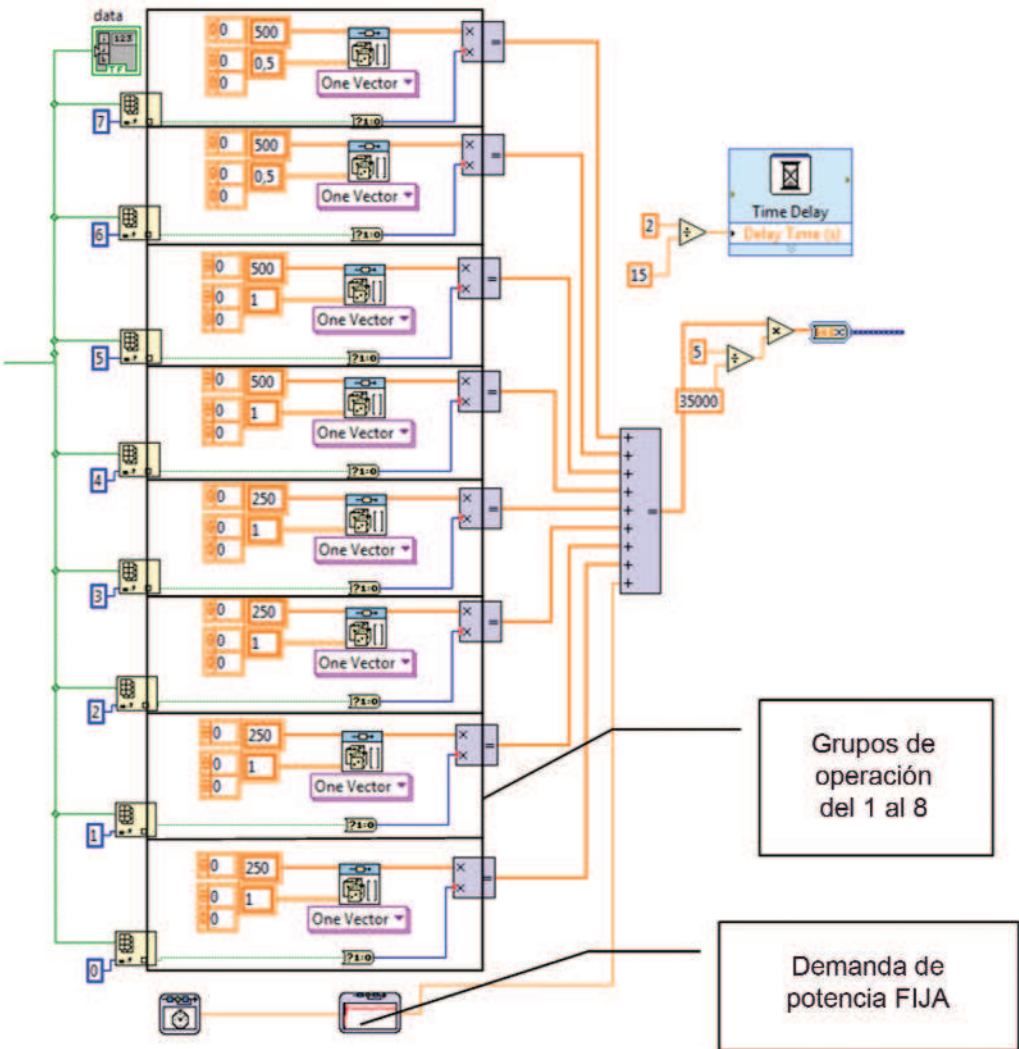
data

0 500
0 0,5
0
One Vector
7
?1:0

0 500
0 0,5
0
One Vector
6
?1:0

0 500
0 1
0
One Vector
5
?1:0

0 500
0 1
0
One Vector
4
?1:0

0 250
0 1
0
One Vector
3
?1:0

0 250
0 1
0
One Vector
2
?1:0

0 250
0 1
0
One Vector
1
?1:0

0 250
0 1
0
One Vector
0
?1:0

Time Delay
Delay Time (s)
2
15

5
35000

Grupos de operación del 1 al 8

Demanda de potencia FIJA